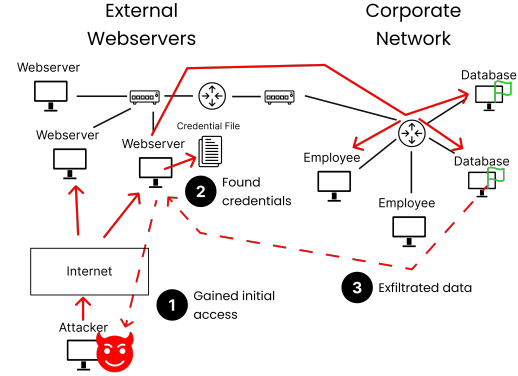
External Webservers

Corporate Network

Webserver

Webserver

Webserver

Credential File

Database

Employee

Database

Employee

2 Found credentials

Internet

1 Gained initial access

3 Exfiltrated data

Attacker